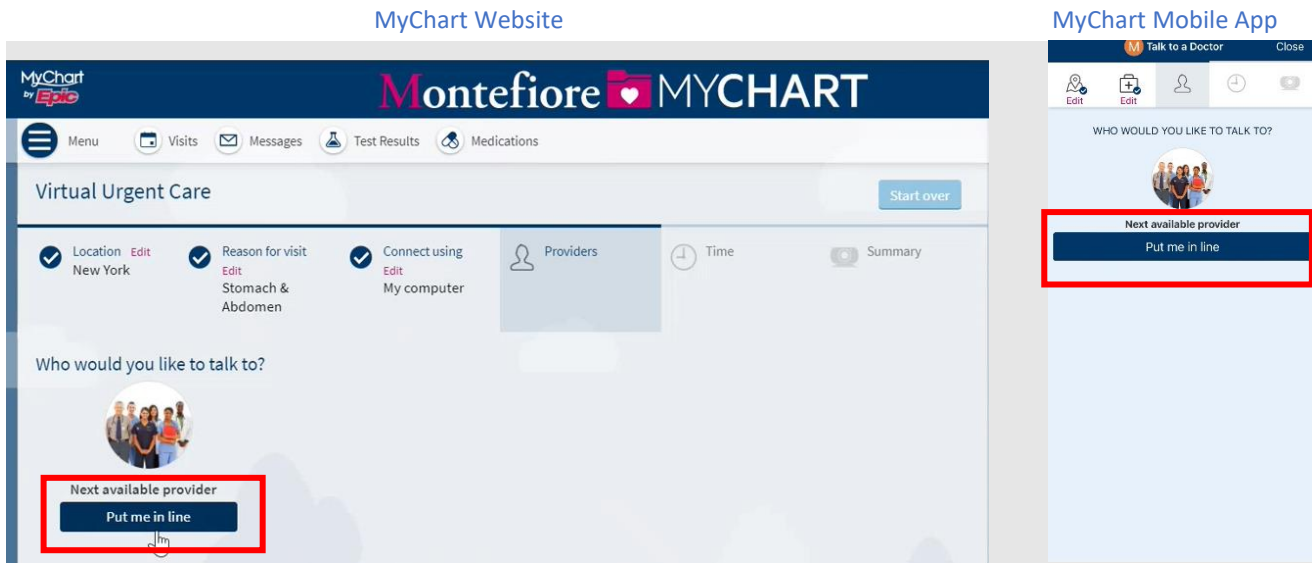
MyChart Website

MyChart by Epic

Montefiore MYCHART

Menu Visits Messages Test Results Medications

Virtual Urgent Care

Start over

Location Edit
New York

Reason for visit
Edit
Stomach & Abdomen

Connect using
Edit
My computer

Providers

Time

Summary

Who would you like to talk to?

Next available provider

Put me in line

MyChart Mobile App

M Talk to a Doctor Close

Edit Edit

WHO WOULD YOU LIKE TO TALK TO?

Next available provider

Put me in line